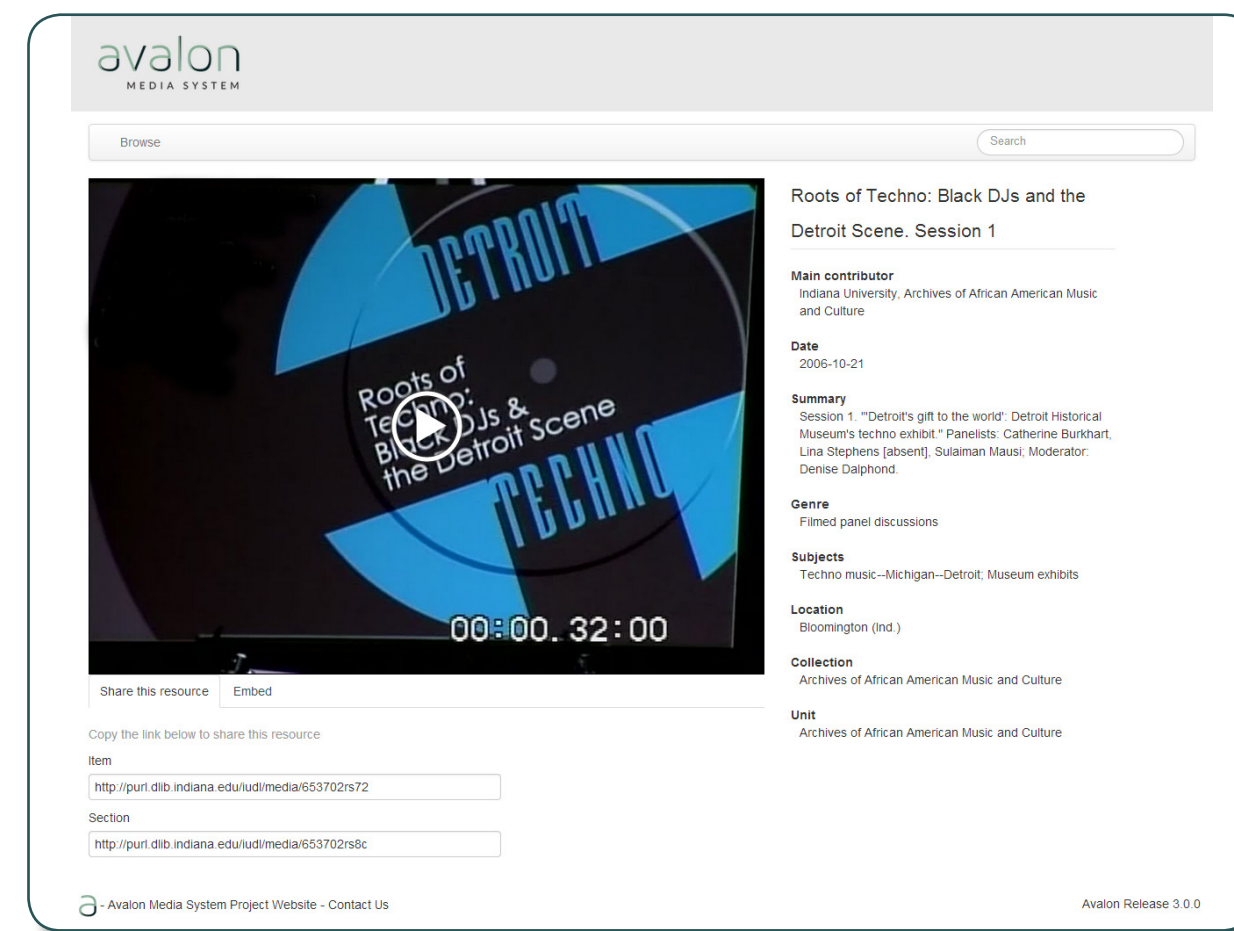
avalon
MEDIA SYSTEM

Browse

Search

DETROIT
Roots of Techno: Black DJs & the Detroit Scene
TECHNO
00:00. 32:00

Share this resource
Embed

Copy the link below to share this resource

Item
http://purl.dlib.indiana.edu/iudl/media/653702rs72

Section
http://purl.dlib.indiana.edu/iudl/media/653702rs8c

Roots of Techno: Black DJs and the Detroit Scene. Session 1

Main contributor
Indiana University, Archives of African American Music and Culture

Date
2006-10-21

Summary
Session 1. "'Detroit's gift to the world': Detroit Historical Museum's techno exhibit." Panelists: Catherine Burkhart, Lina Stephens [absent], Sulaiman Mausi; Moderator: Denise Dalphond.

Genre
Filmed panel discussions

Subjects
Techno music--Michigan--Detroit; Museum exhibits

Location
Bloomington (Ind.)

Collection
Archives of African American Music and Culture

Unit
Archives of African American Music and Culture

- Avalon Media System Project Website - Contact Us

Avalon Release 3.0.0